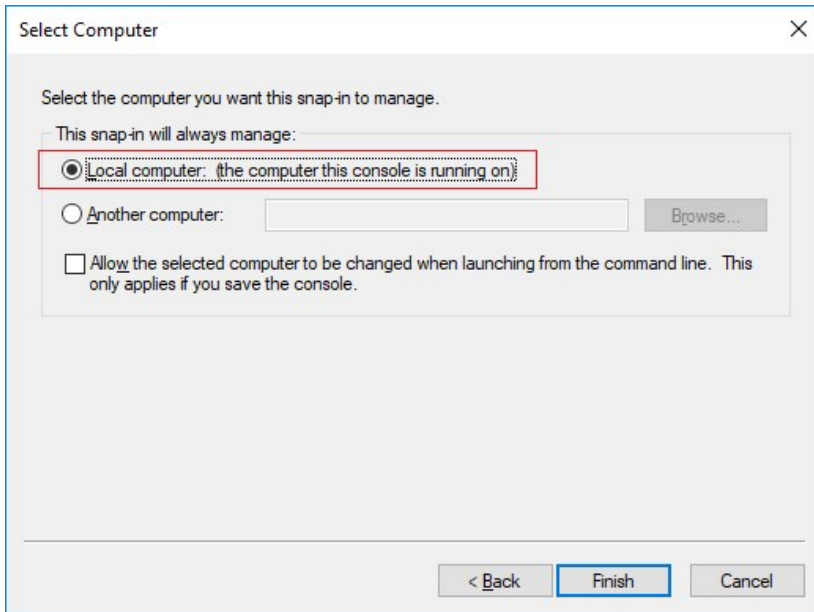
Select Computer

×

Select the computer you want this snap-in to manage.

This snap-in will always manage:

Local computer: (the computer this console is running on)

Another computer:

Browse...

Allow the selected computer to be changed when launching from the command line. This only applies if you save the console.

< Back

Finish

Cancel